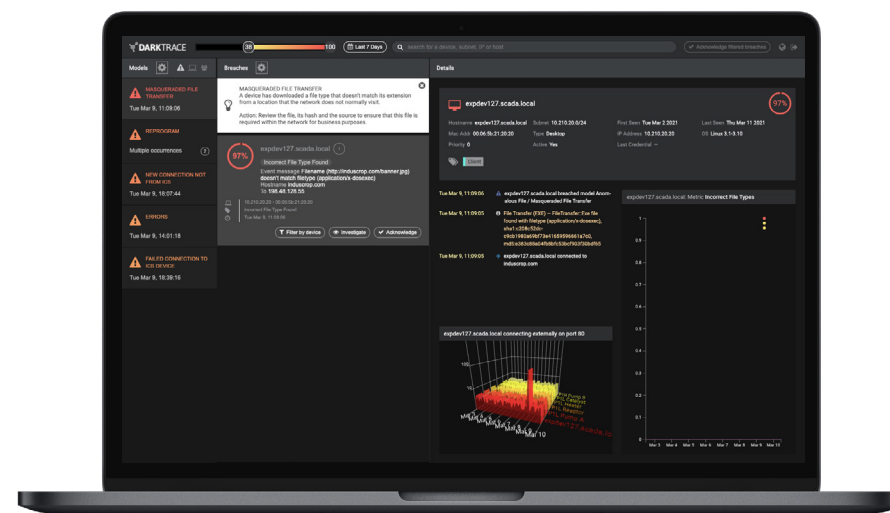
DARKTRACE 38 100 Last 7 Days Search for a device, subnet, IP or host Acknowledge filtered breaches

Models

MASQUERADED FILE TRANSFER
Tue Mar 9, 11:08:06

REPROGRAM
Multiple occurrences 2

NEW CONNECTION NOT FROM IOS
Tue Mar 9, 16:07:44

ERRORS
Tue Mar 9, 14:01:18

FAILED CONNECTION TO ICS DEVICE
Tue Mar 9, 16:39:16

Breaches

MASQUERADED FILE TRANSFER
A device has downloaded a file type that doesn't match its extension from a location that the network does not normally visit.

Action: Review the file, its hash and the source to ensure that this file is required within the network for business purposes.

97%

expdev127.scada.local

Incorrect File Type Found

Event message Filename (http://induscrop.com/banner.jpg) doesn't match filetype (application/x-dosexec)
Hostname induscorp.com
To 198.48.128.55

10.210.20.55 · 00:06:5b:21:20:20
Incorrect File Type Found
Tue Mar 9, 11:09:06

Filter by device Investigate Acknowledge

Details

expdev127.scada.local

97%

Hostname expdev127.scada.local Subnet 10.210.20.0/24 First Seen Tue Mar 2 2021 Last Seen Thu Mar 11 2021
Mac Addr 00:06:5b:21:20:20 Type Desktop IP Address 10.210.20.55 OS Linux 3.1-3.10
Priority 0 Active Yes Last Credential --

Client

Tue Mar 9, 11:09:06 expdev127.scada.local breached model Anomalous File / Masqueraded File Transfer

Tue Mar 9, 11:09:05 File Transfer (FXF) — FileTransfer: Exe file found with filetype (application/x-dosexec), sha1 c308c52dc-c9cb1983eb9f77e4165959661e7c0, md5:e363c69e04f8fb5f53bcf9230bdf65

Tue Mar 9, 11:09:05 expdev127.scada.local connected to induscorp.com

expdev127.scada.local: Metric Incorrect File Types

expdev127.scada.local connecting externally on port 80

100

10

Mar 10

Mar 3 Mar 4 Mar 5 Mar 6 Mar 7 Mar 8 Mar 9 Mar 10 Mar 11